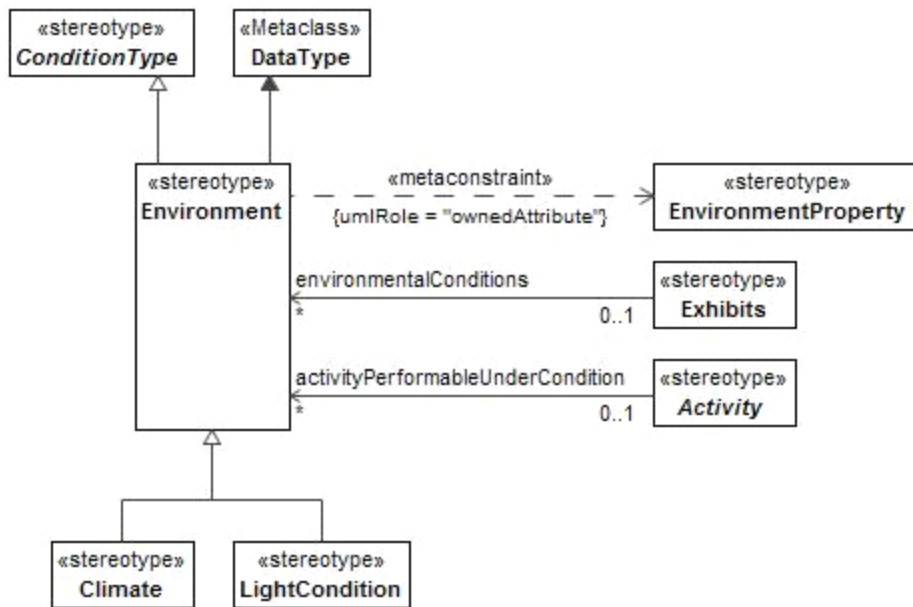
«stereotype»
ConditionType

«Metaclass»
DataType

«stereotype»
Environment

«metaconstraint»
{umlRole = "ownedAttribute"}

«stereotype»
EnvironmentProperty

environmentalConditions
*
0..1

«stereotype»
Exhibits

activityPerformableUnderCondition
*
0..1

«stereotype»
Activity

«stereotype»
Climate

«stereotype»
LightCondition